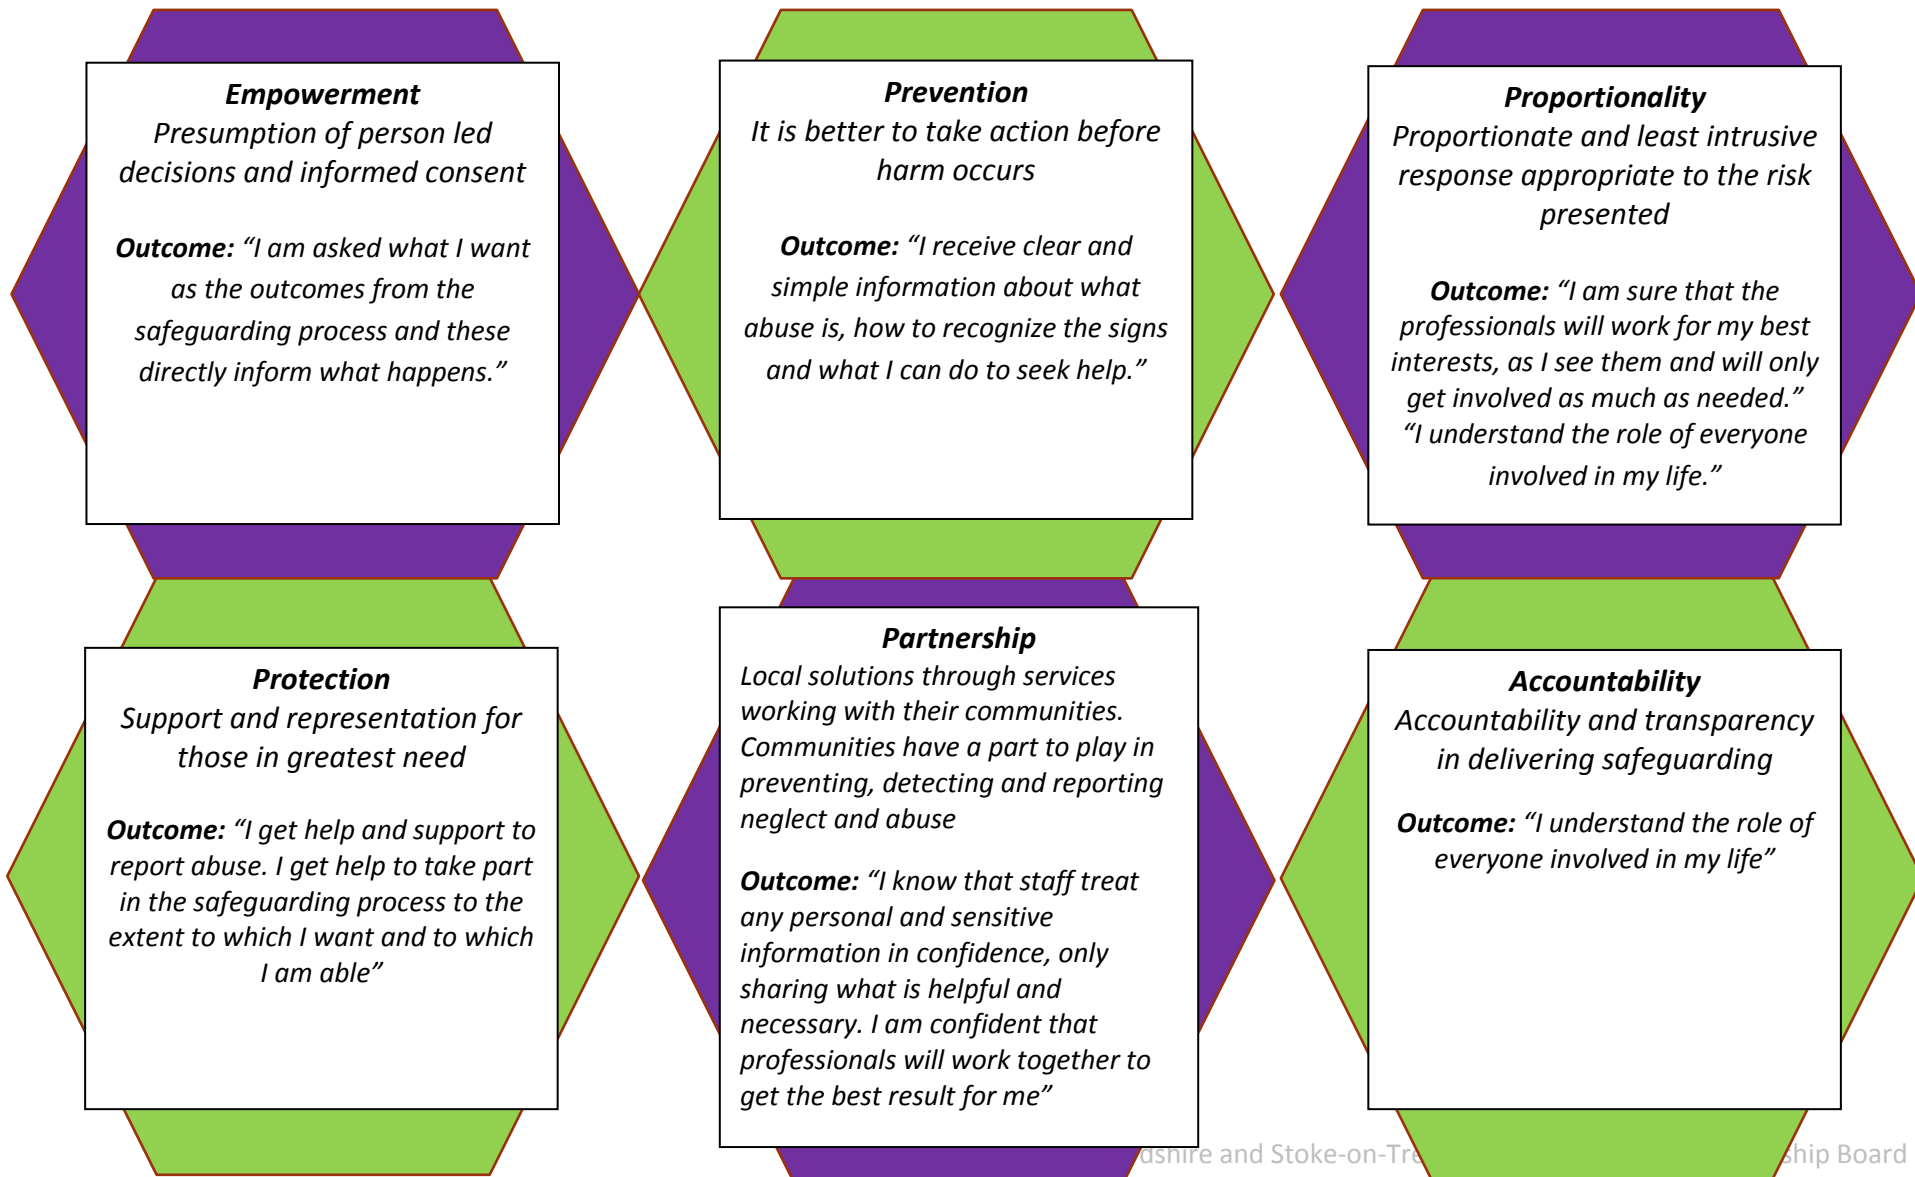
**Empowerment**
Presumption of person led decisions and informed consent

**Outcome:** "I am asked what I want as the outcomes from the safeguarding process and these directly inform what happens."

**Prevention**
It is better to take action before harm occurs

**Outcome:** "I receive clear and simple information about what abuse is, how to recognize the signs and what I can do to seek help."

**Proportionality**
Proportionate and least intrusive response appropriate to the risk presented

**Outcome:** "I am sure that the professionals will work for my best interests, as I see them and will only get involved as much as needed." "I understand the role of everyone involved in my life."

**Protection**
Support and representation for those in greatest need

**Outcome:** "I get help and support to report abuse. I get help to take part in the safeguarding process to the extent to which I want and to which I am able"

**Partnership**
Local solutions through services working with their communities. Communities have a part to play in preventing, detecting and reporting neglect and abuse

**Outcome:** "I know that staff treat any personal and sensitive information in confidence, only sharing what is helpful and necessary. I am confident that professionals will work together to get the best result for me"

**Accountability**
Accountability and transparency in delivering safeguarding

**Outcome:** "I understand the role of everyone involved in my life"

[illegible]dshire and Stoke-on-Tre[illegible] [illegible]ship Board